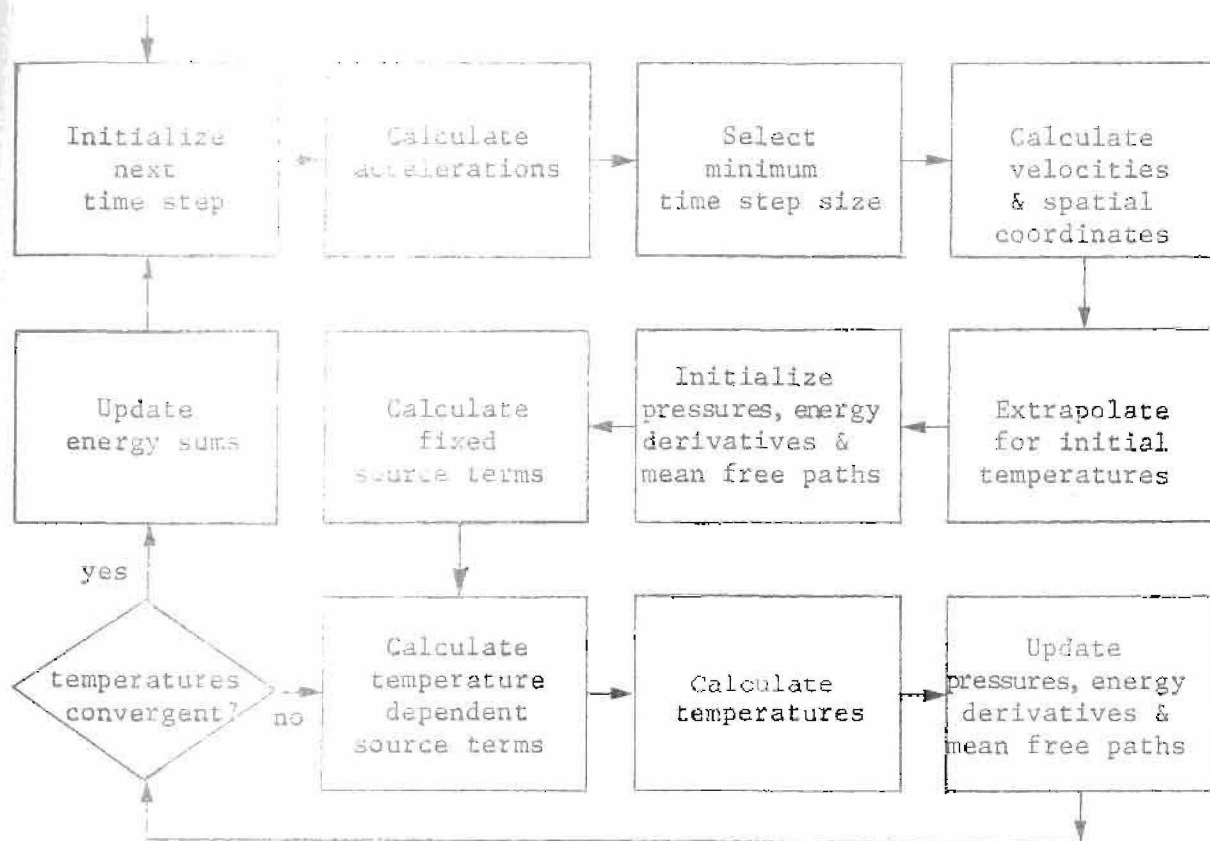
Initialize next time step

Calculate accelerations

Select minimum time step size

Calculate velocities & spatial coordinates

Update energy sums

Calculate fixed source terms

Initialize pressures, energy derivatives & mean free paths

Extrapolate for initial temperatures

yes

temperatures convergent?

no

Calculate temperature dependent source terms

Calculate temperatures

Update pressures, energy derivatives & mean free paths